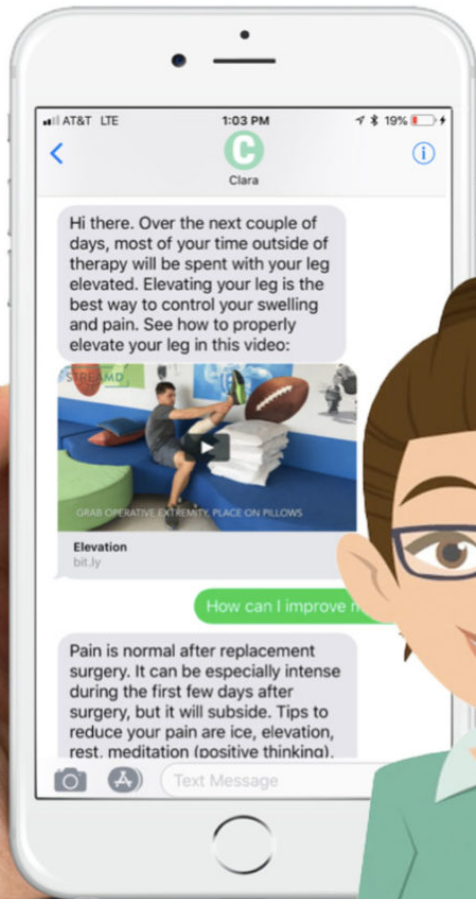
AT&T LTE
1:03 PM
19%
C
Clara

Hi there. Over the next couple of days, most of your time outside of therapy will be spent with your leg elevated. Elevating your leg is the best way to control your swelling and pain. See how to properly elevate your leg in this video:

STREAMD

GRAB OPERATIVE EXTREMITY, PLACE ON PILLOWS

Elevation
bit.ly

How can I improve m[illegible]

Pain is normal after replacement surgery. It can be especially intense during the first few days after surgery, but it will subside. Tips to reduce your pain are ice, elevation, rest, meditation (positive thinking),

Text Message